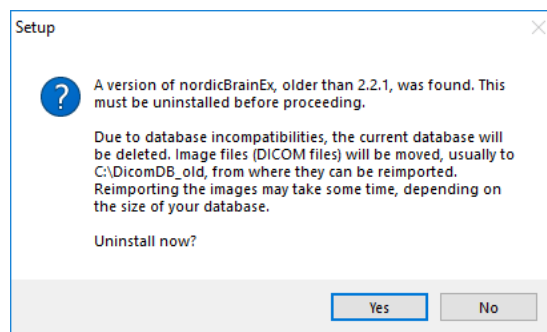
Setup

A version of nordicBrainEx, older than 2.2.1, was found. This must be uninstalled before proceeding.

Due to database incompatibilities, the current database will be deleted. Image files (DICOM files) will be moved, usually to C:\DicomDB_old, from where they can be reimported. Reimporting the images may take some time, depending on the size of your database.

Uninstall now?

Yes No